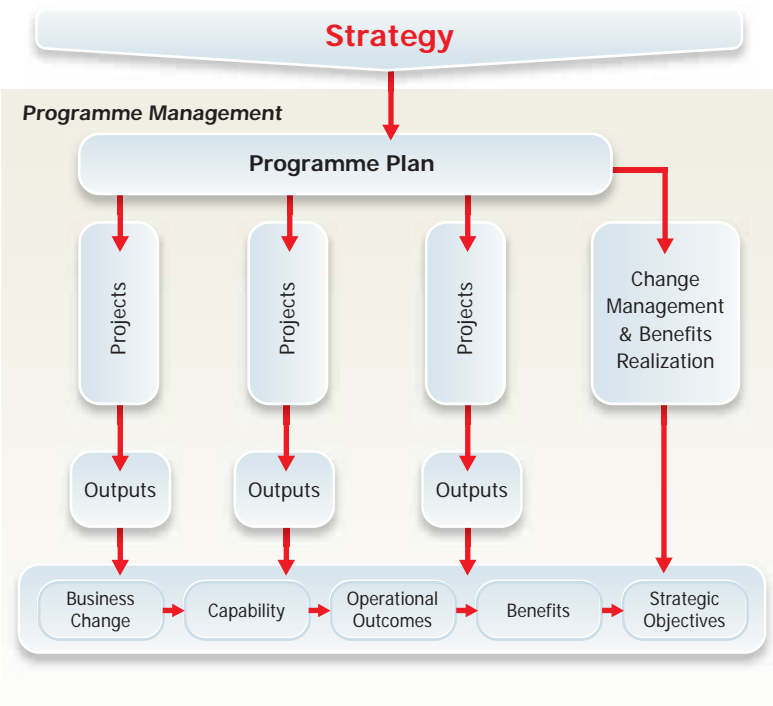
Strategy

Programme Management

Programme Plan

Projects

Projects

Projects

Change Management & Benefits Realization

Outputs

Outputs

Outputs

Business Change

Capability

Operational Outcomes

Benefits

Strategic Objectives